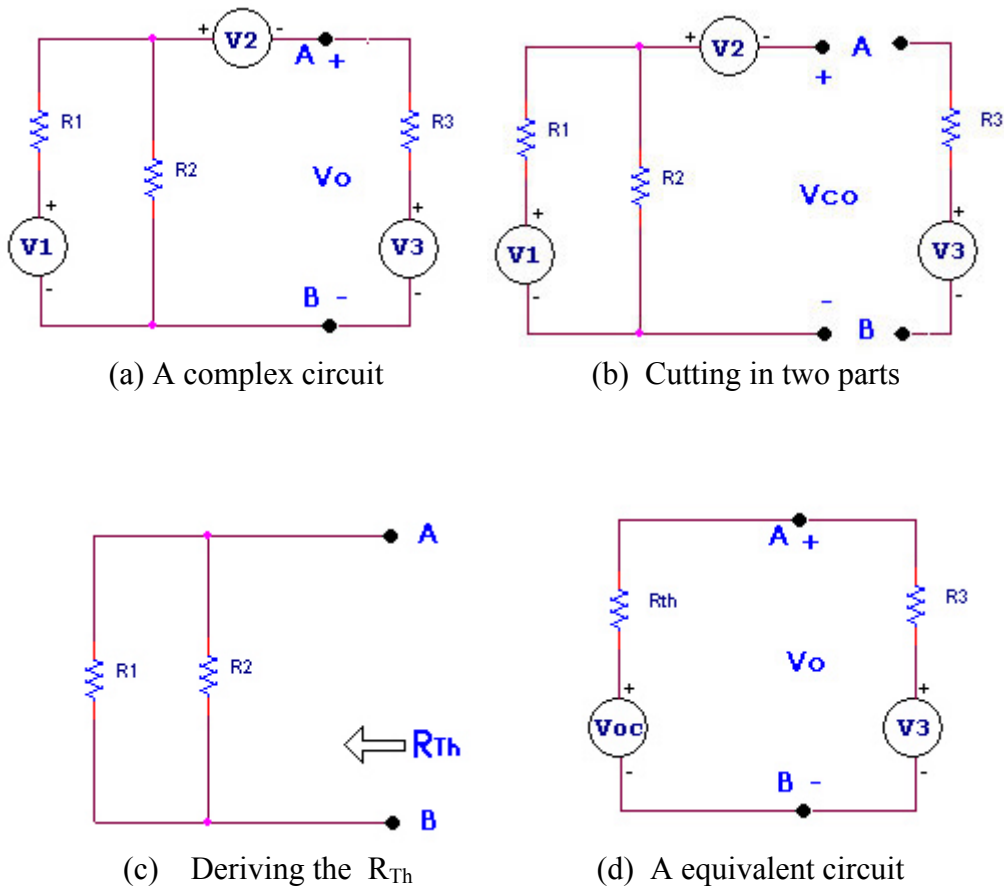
+ V2 - A + R1 R2 R3 Vo + V1 - + V3 - B -

(a) A complex circuit

+ V2 - A + R1 R2 R3 Vco + V1 - + V3 - - B

(b) Cutting in two parts

A R1 R2 $R_{Th}$ B

(c) Deriving the $R_{Th}$

A + Rth R3 Vo + Voc - + V3 - B -

(d) A equivalent circuit